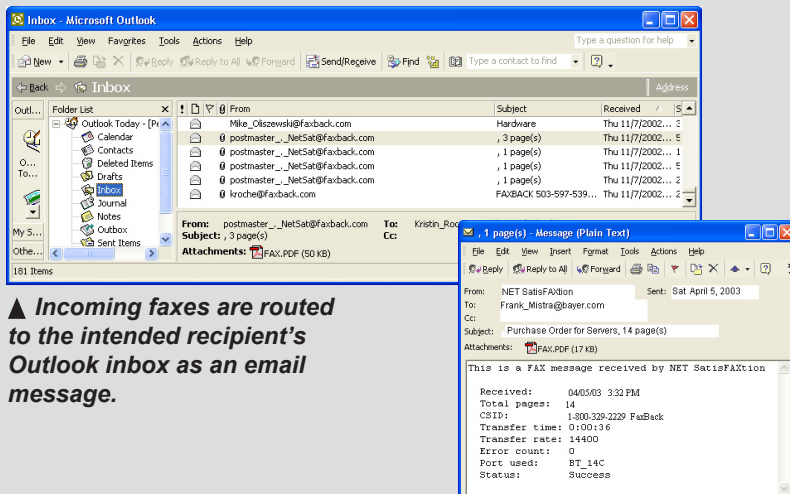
Inbox - Microsoft Outlook

File Edit View Favorites Tools Actions Help

Type a question for help

New Reply Reply to All Forward Send/Receive Find Type a contact to find

Back Inbox

Address

Outl... Folder List

Outlook Today - [Pe
Calendar
Contacts
Deleted Items
Drafts
Inbox
Journal
Notes
Outbox
Sent Items

O... To...

My S...
Othe...

181 Items

| ! | | | | From | Subject | Received | S |
|---|---|---|---|---|---|---|---|
| | | | | Mike_Oliszewski@faxback.com | Hardware | Thu 11/7/2002... | 3 |
| | | | | postmaster_._NetSat@faxback.com | , 3 page(s) | Thu 11/7/2002... | 5 |
| | | | | postmaster_._NetSat@faxback.com | , 1 page(s) | Thu 11/7/2002... | 1 |
| | | | | postmaster_._NetSat@faxback.com | , 1 page(s) | Thu 11/7/2002... | 5 |
| | | | | postmaster_._NetSat@faxback.com | , 1 page(s) | Thu 11/7/2002... | 2 |
| | | | | kroche@faxback.com | FAXBACK 503-597-539... | Thu 11/7/2002... | 2 |

From: postmaster_._NetSat@faxback.com To: Kristin_Ro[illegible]
Subject: , 3 page(s) Cc:
Attachments: FAX.PDF (50 KB)

▲ Incoming faxes are routed to the intended recipient's Outlook inbox as an email message.

, 1 page(s) - Message (Plain Text)

File Edit View Insert Format Tools Actions Help

Reply Reply to All Forward

From: NET SatisFAXtion Sent: Sat April 5, 2003
To: Frank_Mistra@bayer.com
Cc:
Subject: Purchase Order for Servers, 14 page(s)
Attachments: FAX.PDF (17 KB)

This is a FAX message received by NET SatisFAXtion

Received: 04/05/03 3:32 PM
Total pages: 14
CSID: 1-800-329-2229 FaxBack
Transfer time: 0:00:36
Transfer rate: 14400
Error count: 0
Port used: BT_14C
Status: Success